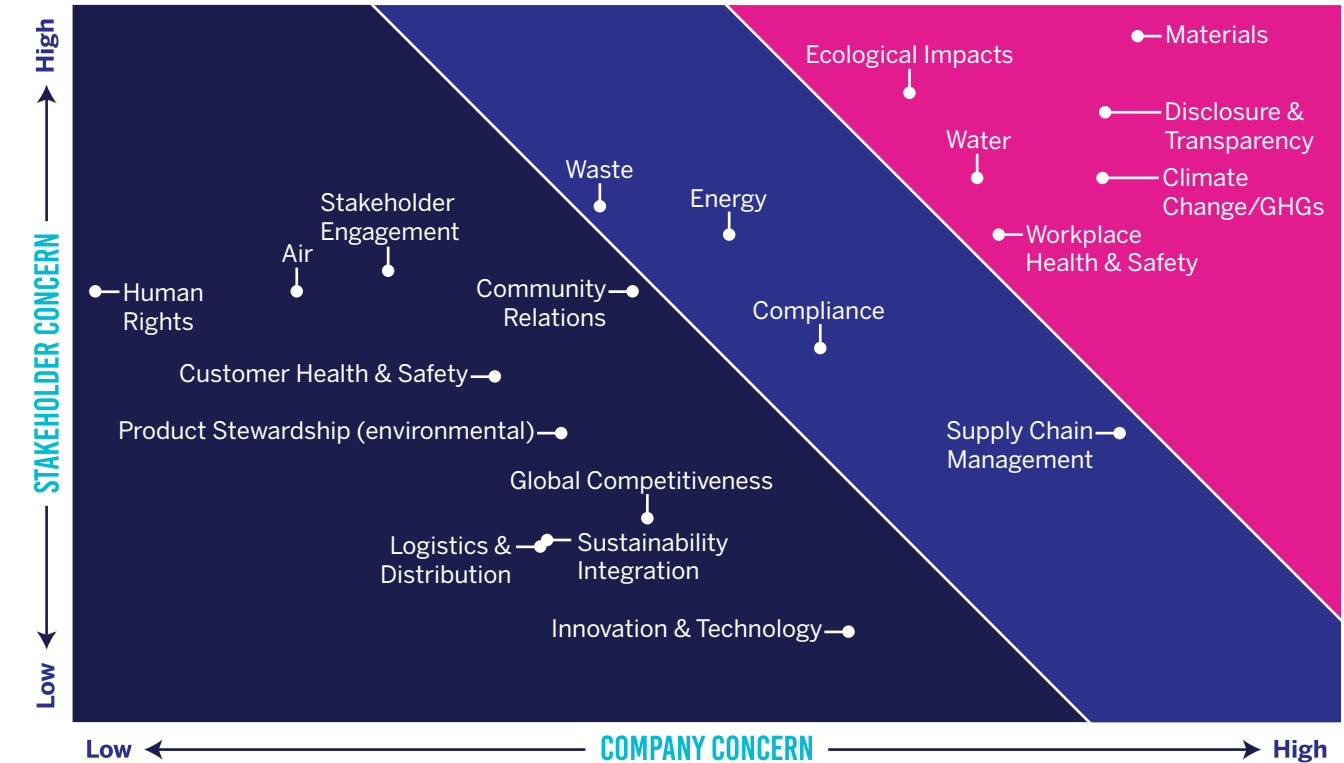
High
STAKEHOLDER CONCERN
Low

Ecological Impacts
Materials
Disclosure & Transparency
Water
Climate Change/GHGs
Workplace Health & Safety
Waste
Energy
Stakeholder Engagement
Air
Human Rights
Community Relations
Compliance
Customer Health & Safety
Product Stewardship (environmental)
Supply Chain Management
Global Competitiveness
Logistics & Distribution
Sustainability Integration
Innovation & Technology

Low
COMPANY CONCERN
High